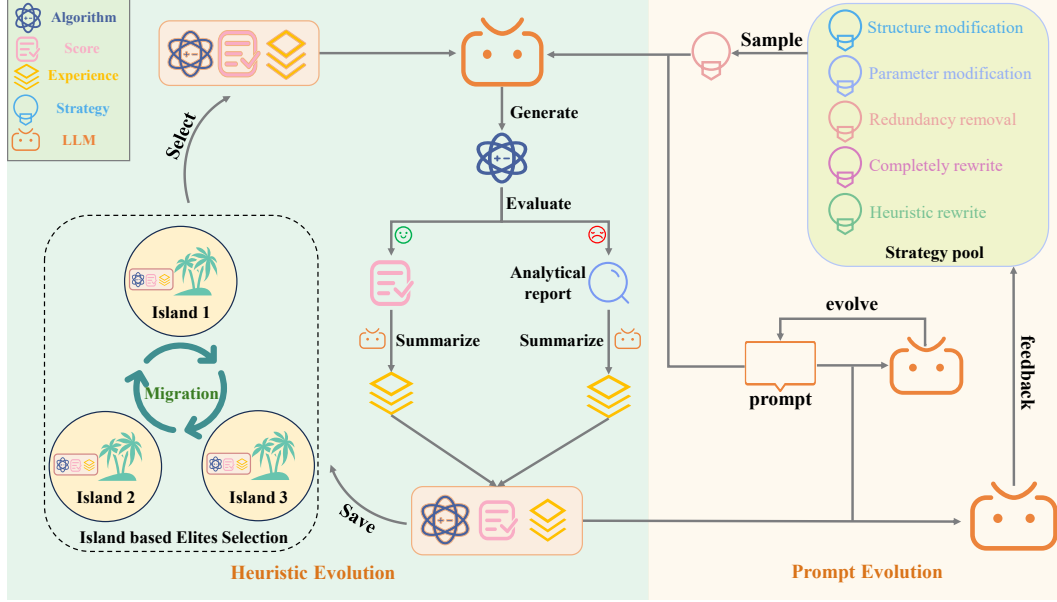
Algorithm
Score
Experience
Strategy
LLM

Select

Generate

Evaluate

Analytical report

Summarize

Summarize

Island 1

Migration

Island 2

Island 3

Island based Elites Selection

Save

Heuristic Evolution

Sample

Structure modification
Parameter modification
Redundancy removal
Completely rewrite
Heuristic rewrite

Strategy pool

evolve

prompt

feedback

Prompt Evolution